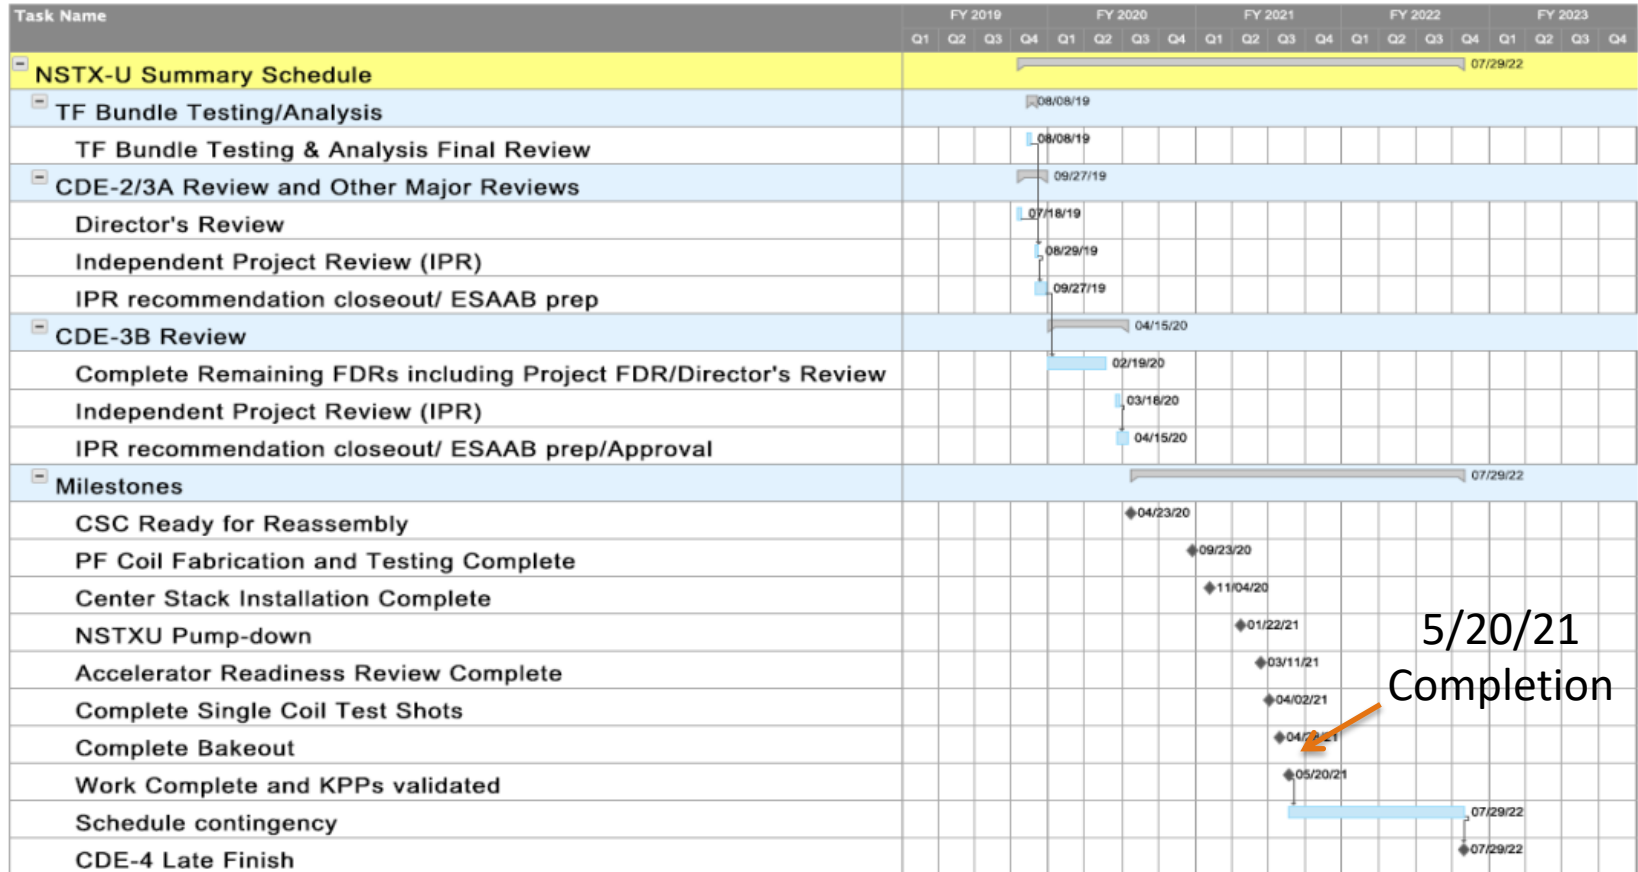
Task Name

FY 2019 FY 2020 FY 2021 FY 2022 FY 2023

Q1 Q2 Q3 Q4 Q1 Q2 Q3 Q4 Q1 Q2 Q3 Q4 Q1 Q2 Q3 Q4 Q1 Q2 Q3 Q4

NSTX-U Summary Schedule 07/29/22

TF Bundle Testing/Analysis 08/08/19

TF Bundle Testing & Analysis Final Review 08/08/19

CDE-2/3A Review and Other Major Reviews 09/27/19

Director's Review 07/18/19

Independent Project Review (IPR) 08/29/19

IPR recommendation closeout/ ESAAB prep 09/27/19

CDE-3B Review 04/15/20

Complete Remaining FDRs including Project FDR/Director's Review 02/19/20

Independent Project Review (IPR) 03/18/20

IPR recommendation closeout/ ESAAB prep/Approval 04/15/20

Milestones 07/29/22

CSC Ready for Reassembly 04/23/20

PF Coil Fabrication and Testing Complete 09/23/20

Center Stack Installation Complete 11/04/20

NSTXU Pump-down 01/22/21

Accelerator Readiness Review Complete 03/11/21

Complete Single Coil Test Shots 04/02/21

Complete Bakeout 04/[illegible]21

Work Complete and KPPs validated 05/20/21

Schedule contingency 07/29/22

CDE-4 Late Finish 07/29/22

5/20/21 Completion